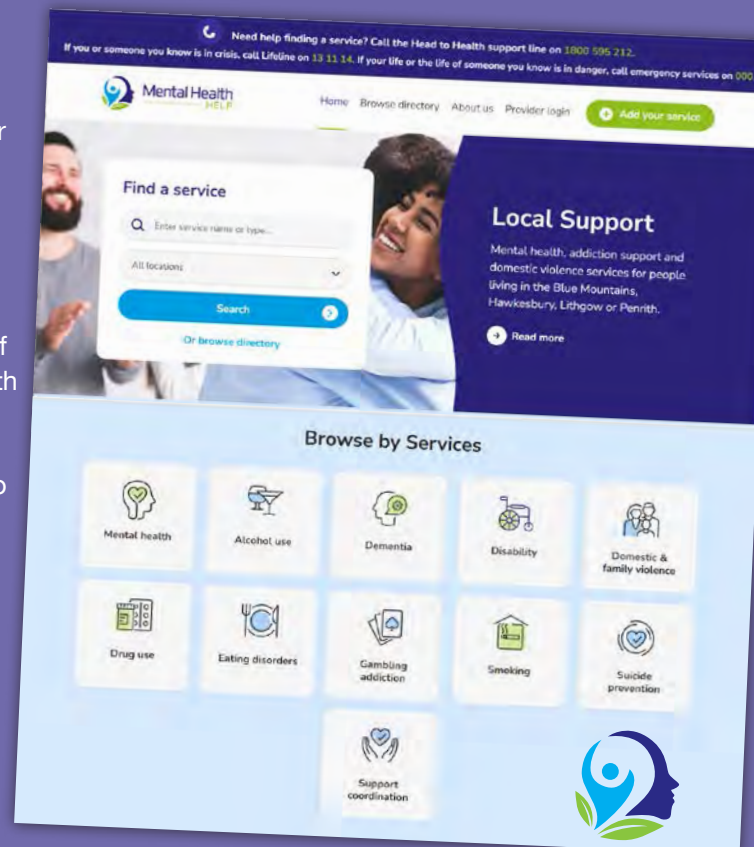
r

f
th

o

Need help finding a service? Call the Head to Health support line on 1800 595 212.
If you or someone you know is in crisis, call Lifeline on 13 11 14. If your life or the life of someone you know is in danger, call emergency services on 000

Mental Health HELP

Home Browse directory About us Provider login Add your service

Find a service

Enter service name or type...

All locations

Search

Or browse directory

Local Support

Mental health, addiction support and domestic violence services for people living in the Blue Mountains, Hawkesbury, Lithgow or Penrith.

Read more

Browse by Services

Mental health

Alcohol use

Dementia

Disability

Domestic & family violence

Drug use

Eating disorders

Gambling addiction

Smoking

Suicide prevention

Support coordination